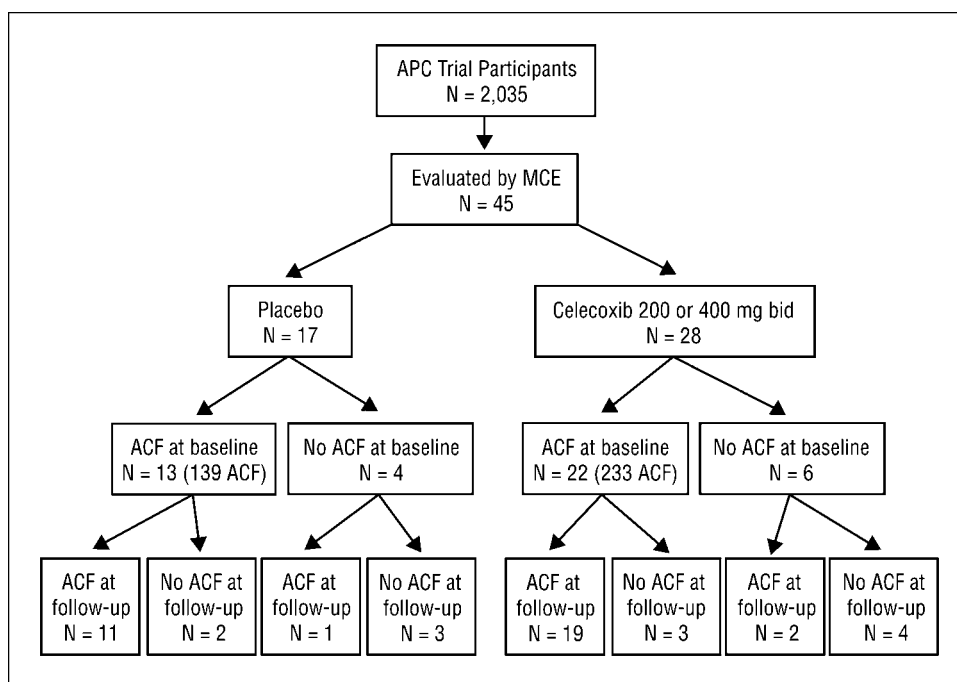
APC Trial Participants
N = 2,035

Evaluated by MCE
N = 45

Placebo
N = 17

Celecoxib 200 or 400 mg bid
N = 28

ACF at baseline
N = 13 (139 ACF)

No ACF at baseline
N = 4

ACF at baseline
N = 22 (233 ACF)

No ACF at baseline
N = 6

ACF at follow-up
N = 11

No ACF at follow-up
N = 2

ACF at follow-up
N = 1

No ACF at follow-up
N = 3

ACF at follow-up
N = 19

No ACF at follow-up
N = 3

ACF at follow-up
N = 2

No ACF at follow-up
N = 4